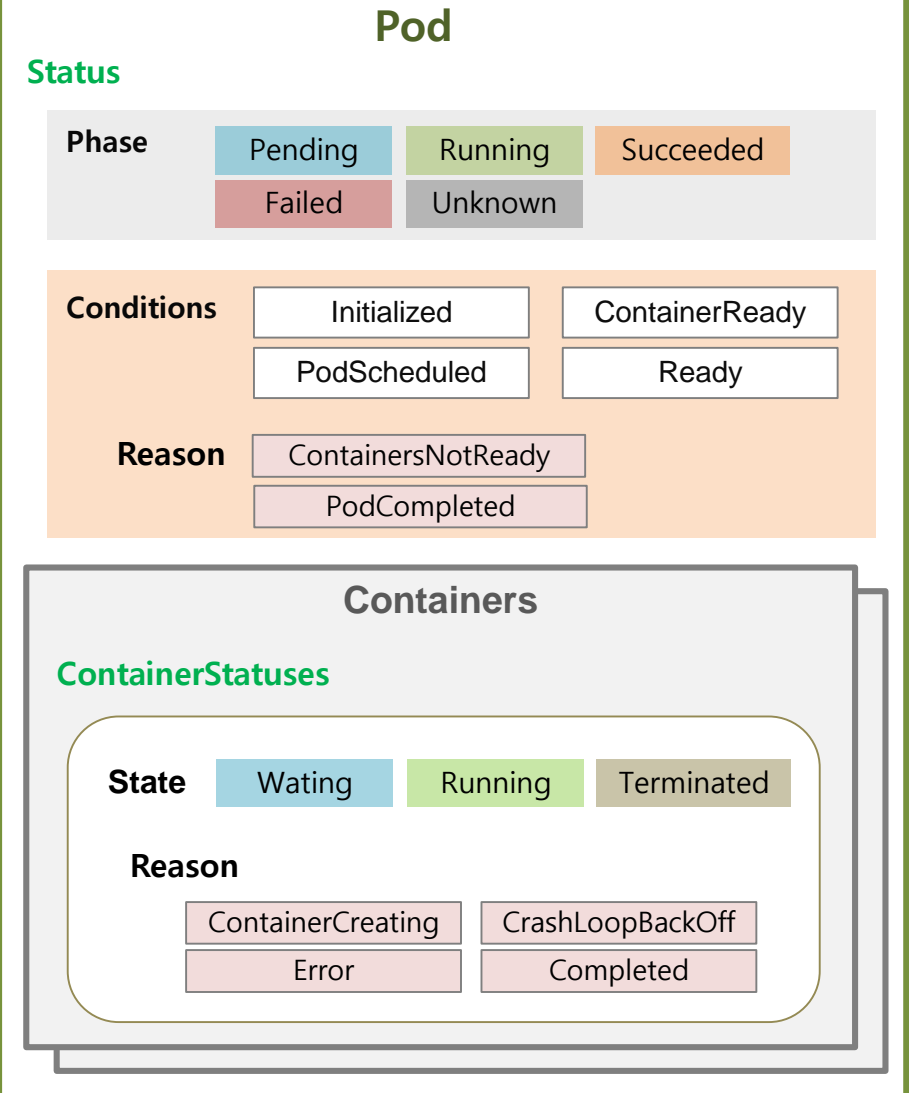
Pod

Status

Phase
Pending
Running
Succeeded
Failed
Unknown

Conditions
Initialized
ContainerReady
PodScheduled
Ready

Reason
ContainersNotReady
PodCompleted

Containers

ContainerStatuses

State
Wating
Running
Terminated

Reason
ContainerCreating
CrashLoopBackOff
Error
Completed